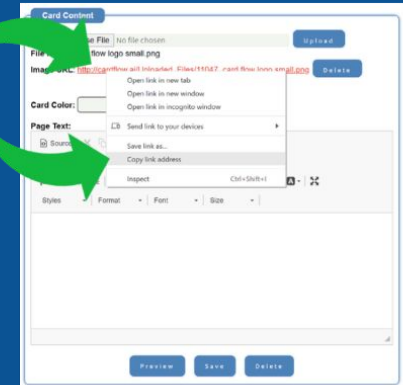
Card Content

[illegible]se File No file chosen

Upload

File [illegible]flow logo small.png

Image URL: http://cardflow.ai/Uploaded_Files/11047_cardflow logo small.png

Delete

Card Color:

Page Text:

Source

Styles

Format

Font

Size

Open link in new tab
Open link in new window
Open link in incognito window
Send link to your devices
Save link as...
Copy link address
Inspect Ctrl+Shift+I

Preview

Save

Delete